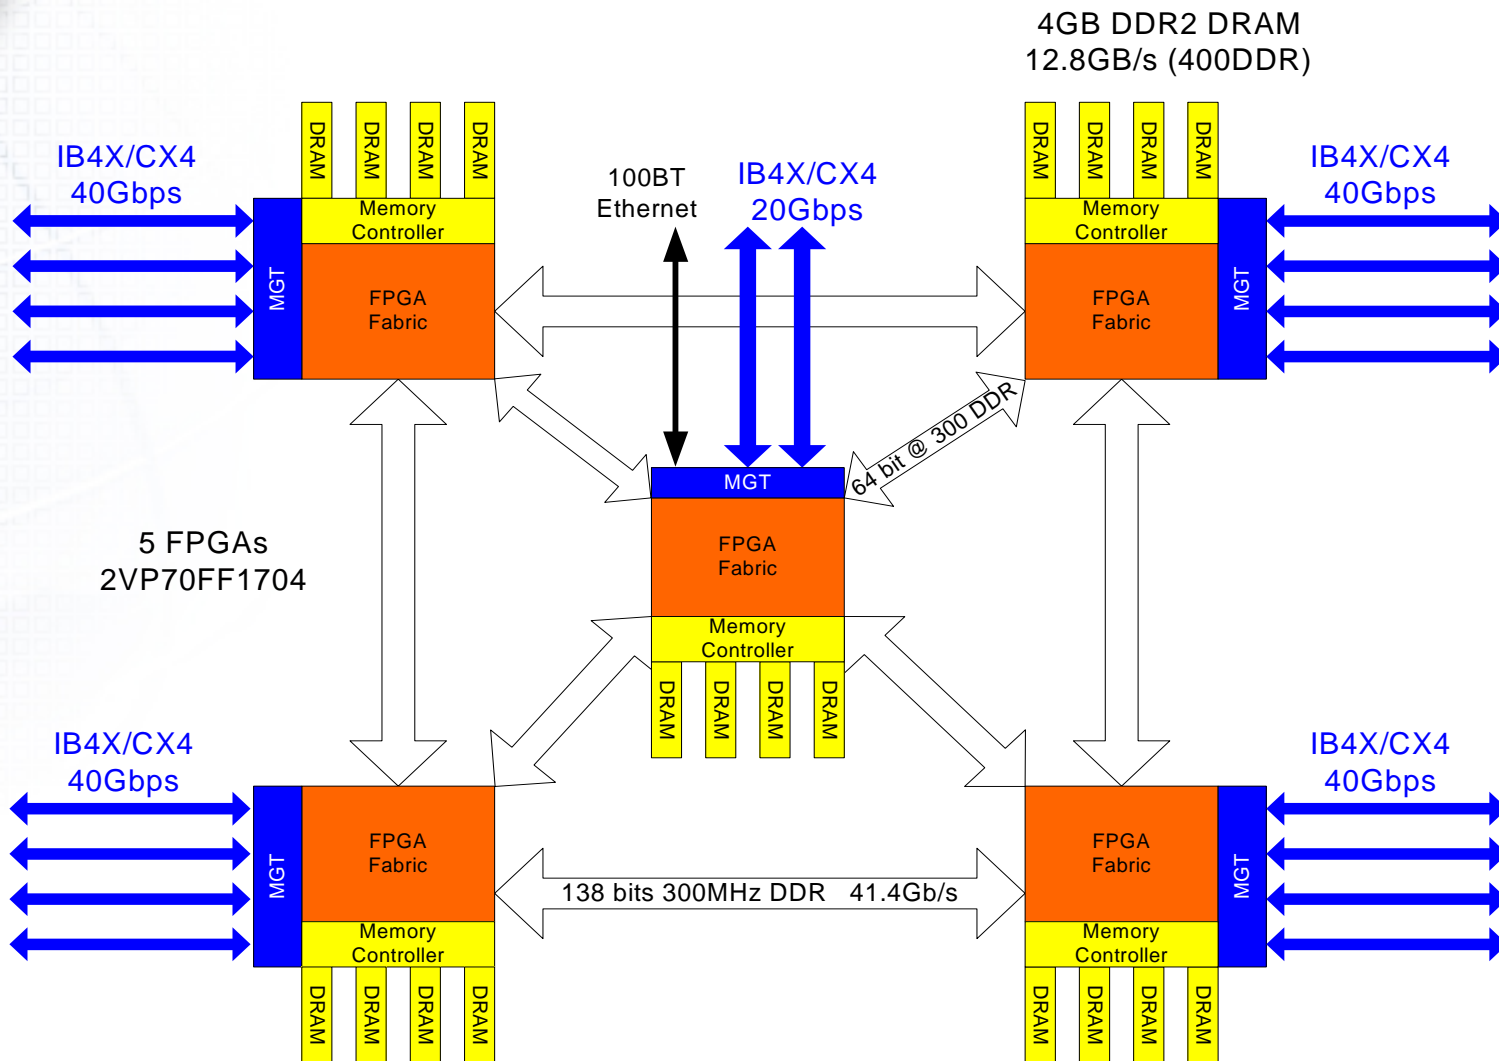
4GB DDR2 DRAM
12.8GB/s (400DDR)

IB4X/CX4
40Gbps

DRAM DRAM DRAM DRAM
Memory Controller
MGT
FPGA Fabric

100BT
Ethernet

IB4X/CX4
20Gbps

DRAM DRAM DRAM DRAM
Memory Controller
FPGA Fabric
MGT

IB4X/CX4
40Gbps

64 bit @ 300 DDR

MGT
FPGA Fabric
Memory Controller
DRAM DRAM DRAM DRAM

5 FPGAs
2VP70FF1704

IB4X/CX4
40Gbps

MGT
FPGA Fabric
Memory Controller
DRAM DRAM DRAM DRAM

138 bits 300MHz DDR 41.4Gb/s

IB4X/CX4
40Gbps

FPGA Fabric
MGT
Memory Controller
DRAM DRAM DRAM DRAM